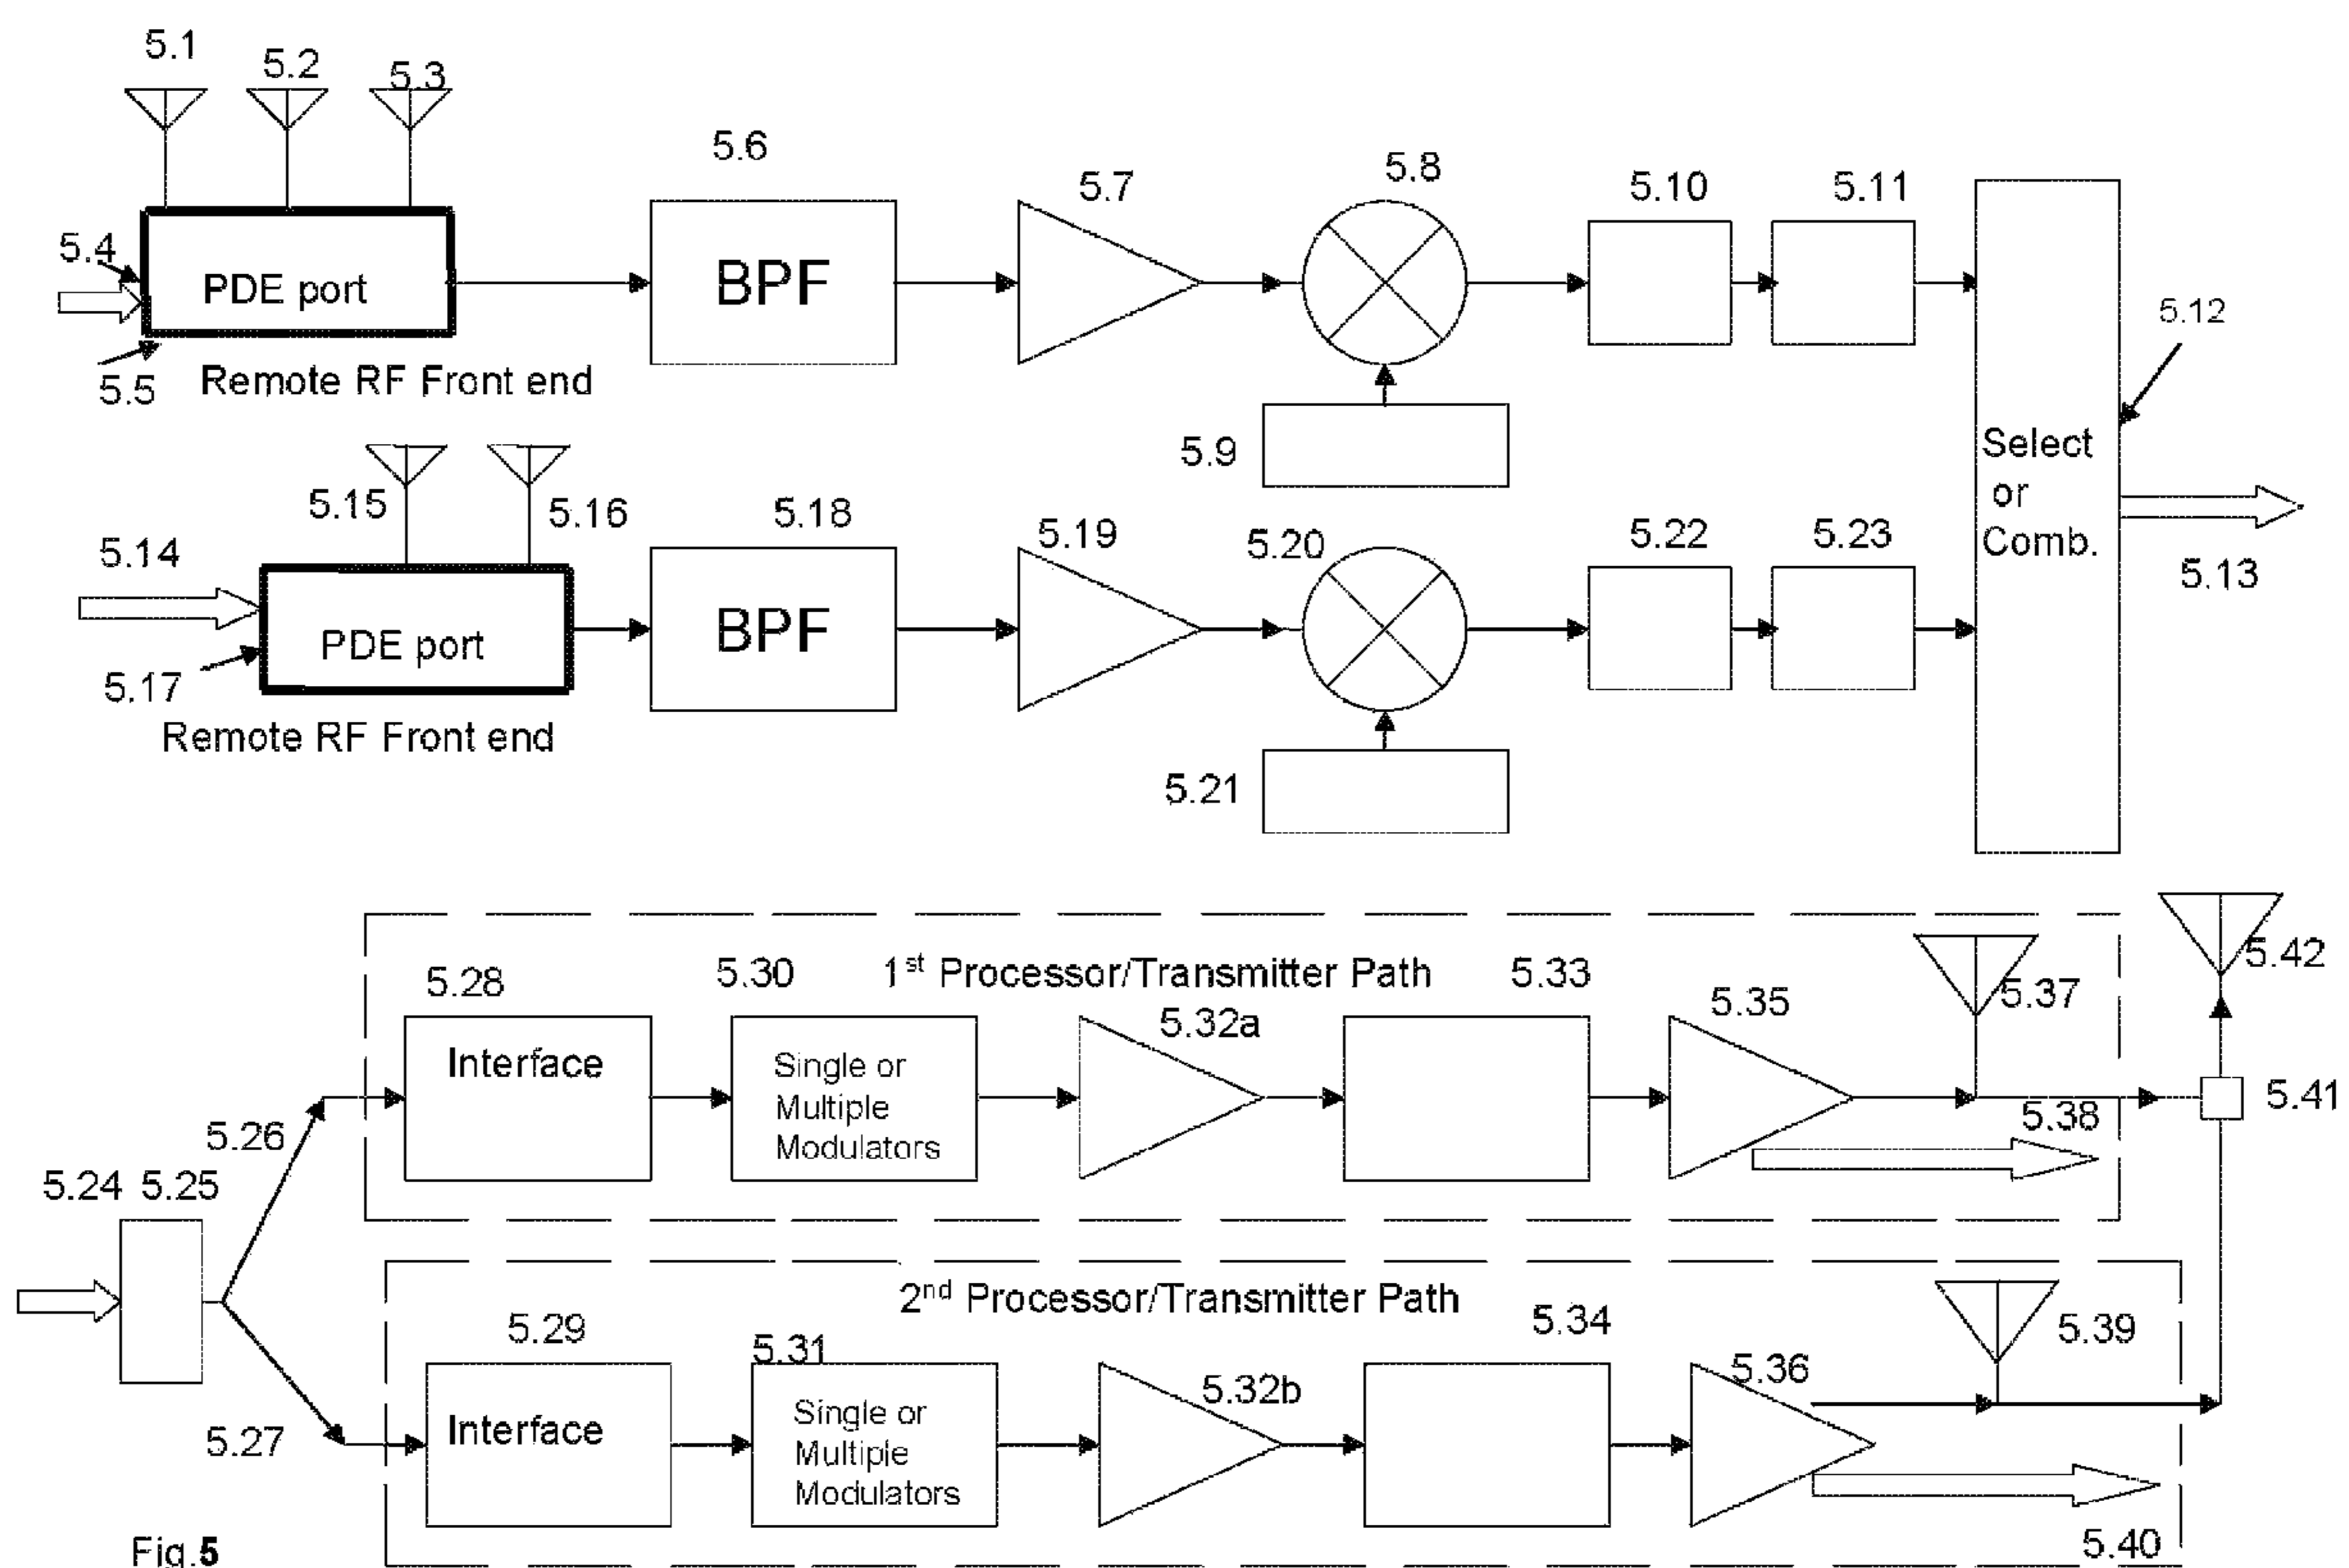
5.1 5.2 5.3

5.6

5.7 5.8 5.10 5.11

5.4

PDE port

BPF

5.12

5.5 Remote RF Front end

5.9

Select or Comb.

5.15 5.16 5.18

5.19 5.20 5.22 5.23

5.14

5.13

PDE port

BPF

5.17

Remote RF Front end

5.21

5.28 5.30 1$^{st}$ Processor/Transmitter Path 5.33

5.42

5.37

5.35

5.32a

Interface

Single or Multiple Modulators

5.41

5.26

5.38

5.24 5.25

2$^{nd}$ Processor/Transmitter Path

5.29

5.34

5.39

5.31

5.36

5.32b

Interface

Single or Multiple Modulators

5.27

Fig.5

5.40